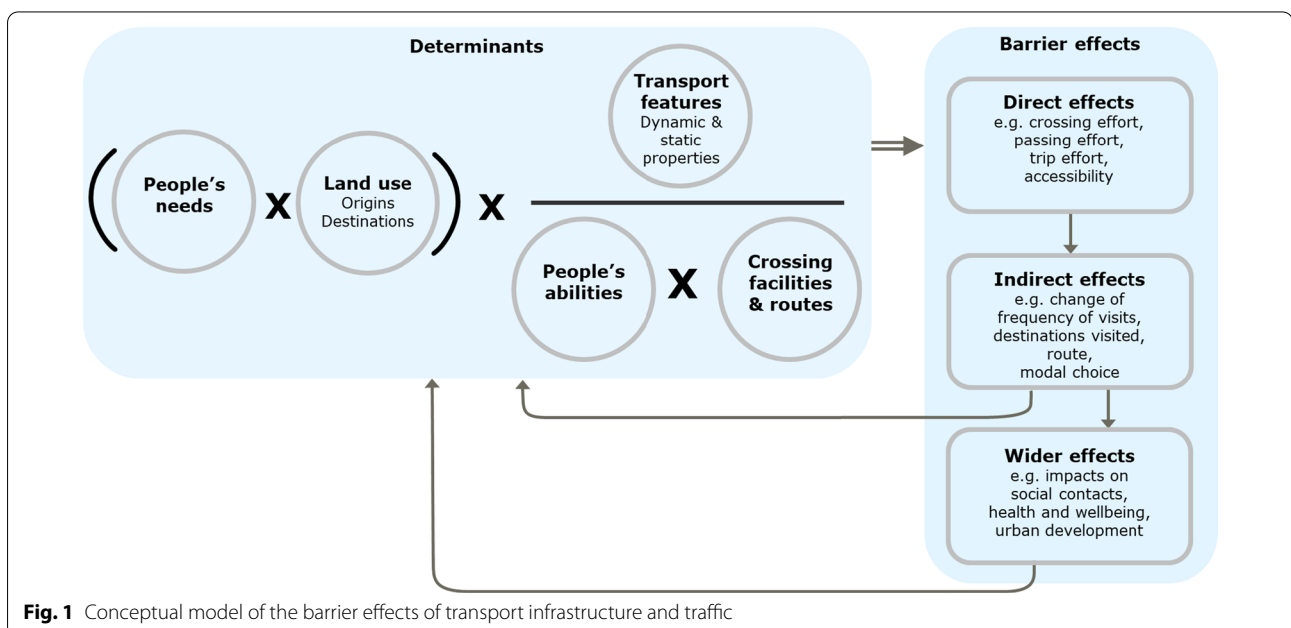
Determinants

Transport features
Dynamic & static properties

People's needs

X

Land use
Origins
Destinations

X

People's abilities

X

Crossing facilities & routes

Barrier effects

Direct effects
e.g. crossing effort, passing effort, trip effort, accessibility

Indirect effects
e.g. change of frequency of visits, destinations visited, route, modal choice

Wider effects
e.g. impacts on social contacts, health and wellbeing, urban development

**Fig. 1** Conceptual model of the barrier effects of transport infrastructure and traffic